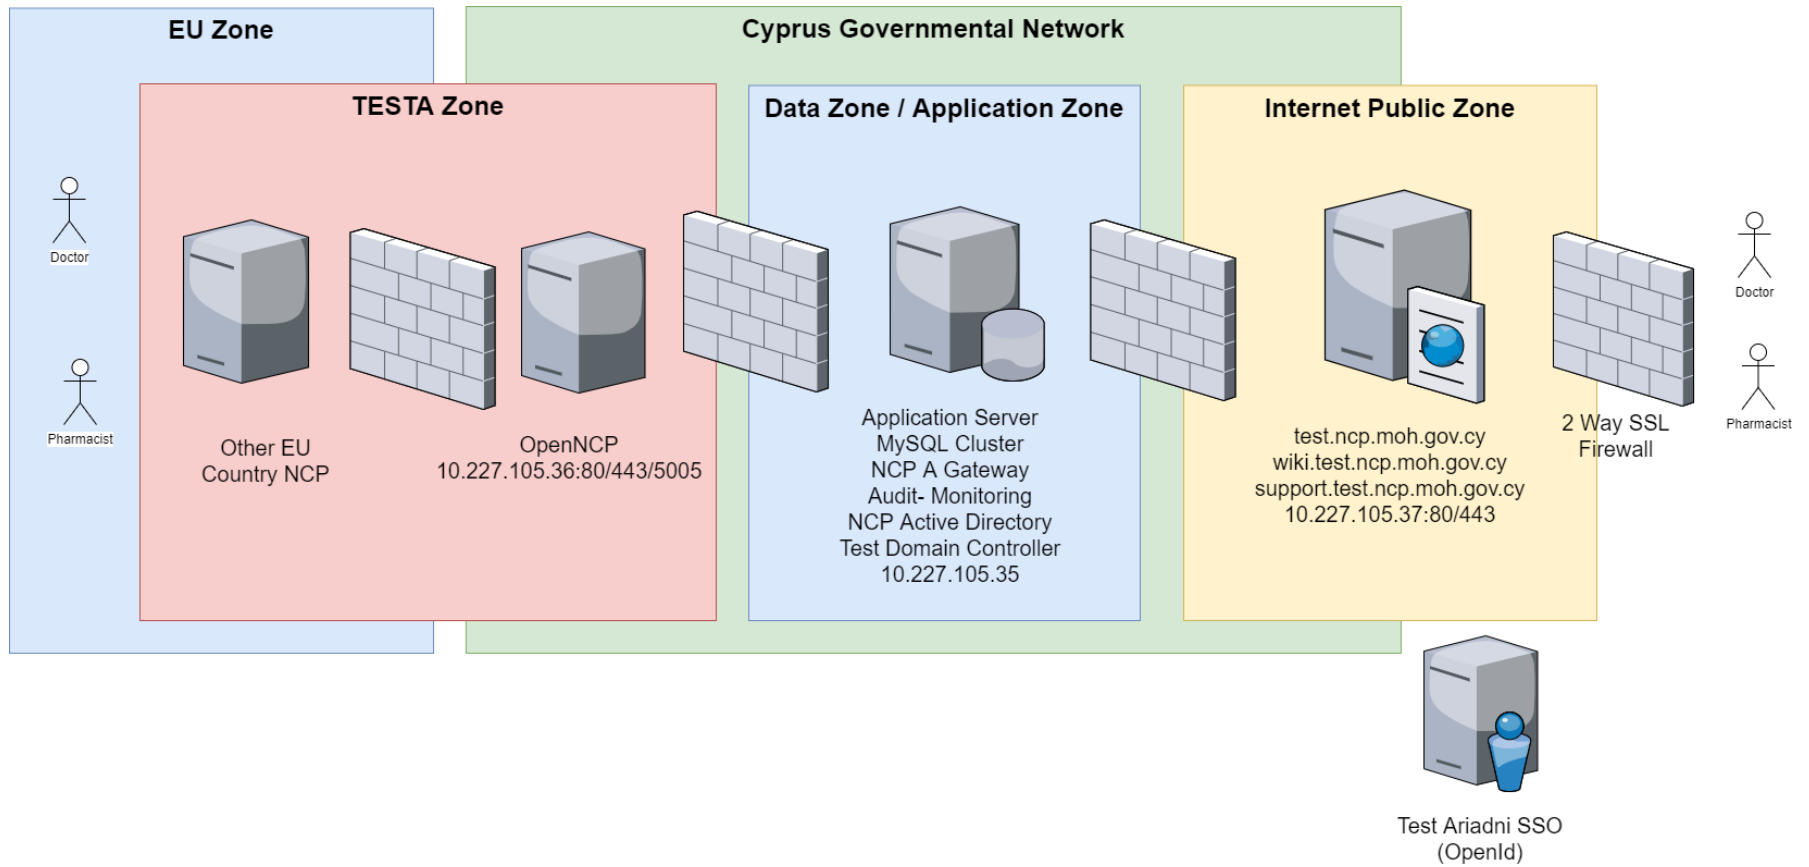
EU Zone

Cyprus Governmental Network

TESTA Zone

Data Zone / Application Zone

Internet Public Zone

Doctor

Pharmacist

Other EU Country NCP

OpenNCP
10.227.105.36:80/443/5005

Application Server
MySQL Cluster
NCP A Gateway
Audit- Monitoring
NCP Active Directory
Test Domain Controller
10.227.105.35

test.ncp.moh.gov.cy
wiki.test.ncp.moh.gov.cy
support.test.ncp.moh.gov.cy
10.227.105.37:80/443

2 Way SSL Firewall

Doctor

Pharmacist

Test Ariadni SSO
(OpenId)